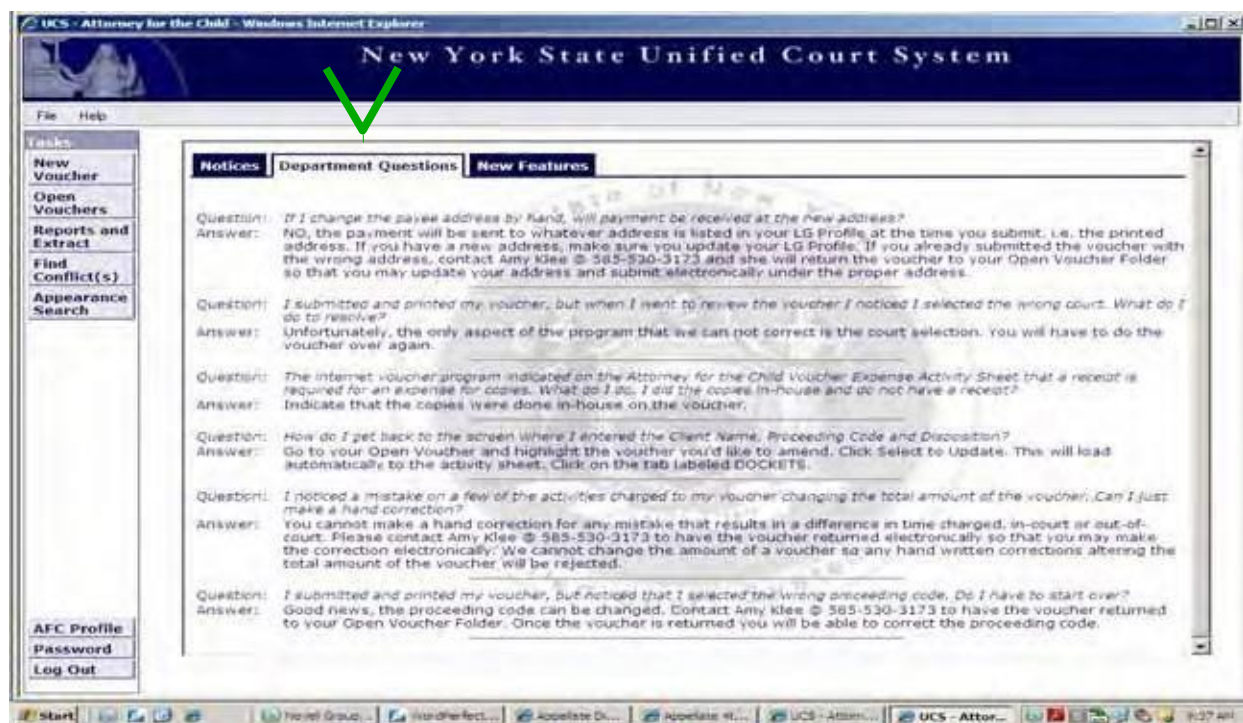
UCS - Attorney for the Child - Windows Internet Explorer

New York State Unified Court System

File Help

Tasks
New Voucher
Open Vouchers
Reports and Extract
Find Conflict(s)
Appearance Search

AFC Profile
Password
Log Out

Notices | Department Questions | New Features

Question: If I change the payee address by hand, will payment be received at the new address?
Answer: NO, the payment will be sent to whatever address is listed in your LG Profile at the time you submit, i.e. the printed address. If you have a new address, make sure you update your LG Profile. If you already submitted the voucher with the wrong address, contact Amy Klee @ 585-530-3173 and she will return the voucher to your Open Voucher Folder so that you may update your address and submit electronically under the proper address.

Question: I submitted and printed my voucher, but when I went to review the voucher I noticed I selected the wrong court. What do I do to resolve?
Answer: Unfortunately, the only aspect of the program that we can not correct is the court selection. You will have to do the voucher over again.

Question: The internet voucher program indicated on the Attorney for the Child Voucher Expense Activity Sheet that a receipt is required for an expense for copies. What do I do, I did the copies in-house and do not have a receipt?
Answer: Indicate that the copies were done in-house on the voucher.

Question: How do I get back to the screen where I entered the Client Name, Proceeding Code and Disposition?
Answer: Go to your Open Voucher and highlight the voucher you'd like to amend. Click Select to Update. This will load automatically to the activity sheet. Click on the tab labeled DOCKETS.

Question: I noticed a mistake on a few of the activities charged to my voucher changing the total amount of the voucher. Can I just make a hand correction?
Answer: You cannot make a hand correction for any mistake that results in a difference in time charged, in-court or out-of-court. Please contact Amy Klee @ 585-530-3173 to have the voucher returned electronically so that you may make the correction electronically. We cannot change the amount of a voucher so any hand written corrections altering the total amount of the voucher will be rejected.

Question: I submitted and printed my voucher, but noticed that I selected the wrong proceeding code. Do I have to start over?
Answer: Good news, the proceeding code can be changed. Contact Amy Klee @ 585-530-3173 to have the voucher returned to your Open Voucher Folder. Once the voucher is returned you will be able to correct the proceeding code.

Start | Novell Group... | WordPerfect... | Appellate Di... | Appellate 4t... | UCS - Attorn... | UCS - Attor... | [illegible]